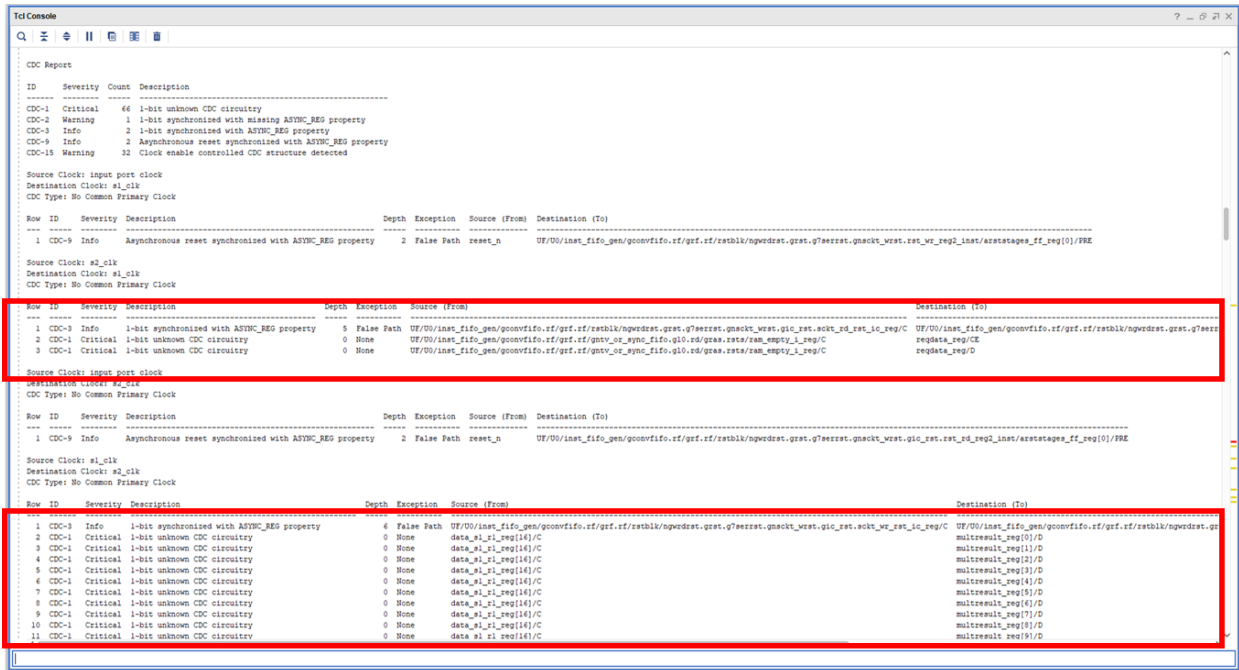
Tcl Console

CDC Report

| ID | Severity | Count | Description |
|---|---|---|---|
| CDC-1 | Critical | 66 | 1-bit unknown CDC circuitry |
| CDC-2 | Warning | 1 | 1-bit synchronized with missing ASYNC_REG property |
| CDC-3 | Info | 2 | 1-bit synchronized with ASYNC_REG property |
| CDC-9 | Info | 2 | Asynchronous reset synchronized with ASYNC_REG property |
| CDC-15 | Warning | 32 | Clock enable controlled CDC structure detected |

Source Clock: input port clock
Destination Clock: s1_clk
CDC Type: No Common Primary Clock

| Row | ID | Severity | Description | Depth | Exception | Source (From) | Destination (To) |
|---|---|---|---|---|---|---|---|
| 1 | CDC-9 | Info | Asynchronous reset synchronized with ASYNC_REG property | 2 | False Path | reset_n | UF/U0/inst_fifo_gen/gconvfifo.rf/grf.rf/rstblk/ngwrdrst.grst.g7serrst.gnsckt_wrst.rst_wr_reg2_inst/arststages_ff_reg[0]/PRE |

Source Clock: s2_clk
Destination Clock: s1_clk
CDC Type: No Common Primary Clock

| Row | ID | Severity | Description | Depth | Exception | Source (From) | Destination (To) |
|---|---|---|---|---|---|---|---|
| 1 | CDC-3 | Info | 1-bit synchronized with ASYNC_REG property | 5 | False Path | UF/U0/inst_fifo_gen/gconvfifo.rf/grf.rf/rstblk/ngwrdrst.grst.g7serrst.gnsckt_wrst.gic_rst.sckt_rd_rst_ic_reg/C | UF/U0/inst_fifo_gen/gconvfifo.rf/grf.rf/rstblk/ngwrdrst.grst.g7serr |
| 2 | CDC-1 | Critical | 1-bit unknown CDC circuitry | 0 | None | UF/U0/inst_fifo_gen/gconvfifo.rf/grf.rf/gntv_or_sync_fifo.gl0.rd/gras.rsts/ram_empty_i_reg/C | reqdata_reg/CE |
| 3 | CDC-1 | Critical | 1-bit unknown CDC circuitry | 0 | None | UF/U0/inst_fifo_gen/gconvfifo.rf/grf.rf/gntv_or_sync_fifo.gl0.rd/gras.rsts/ram_empty_i_reg/C | reqdata_reg/D |

Source Clock: input port clock
Destination Clock: s2_clk
CDC Type: No Common Primary Clock

| Row | ID | Severity | Description | Depth | Exception | Source (From) | Destination (To) |
|---|---|---|---|---|---|---|---|
| 1 | CDC-9 | Info | Asynchronous reset synchronized with ASYNC_REG property | 2 | False Path | reset_n | UF/U0/inst_fifo_gen/gconvfifo.rf/grf.rf/rstblk/ngwrdrst.grst.g7serrst.gnsckt_wrst.gic_rst.rst_rd_reg2_inst/arststages_ff_reg[0]/PRE |

Source Clock: s1_clk
Destination Clock: s2_clk
CDC Type: No Common Primary Clock

| Row | ID | Severity | Description | Depth | Exception | Source (From) | Destination (To) |
|---|---|---|---|---|---|---|---|
| 1 | CDC-3 | Info | 1-bit synchronized with ASYNC_REG property | 6 | False Path | UF/U0/inst_fifo_gen/gconvfifo.rf/grf.rf/rstblk/ngwrdrst.grst.g7serrst.gnsckt_wrst.gic_rst.sckt_wr_rst_ic_reg/C | UF/U0/inst_fifo_gen/gconvfifo.rf/grf.rf/rstblk/ngwrdrst.gr |
| 2 | CDC-1 | Critical | 1-bit unknown CDC circuitry | 0 | None | data_s1_r1_reg[16]/C | multresult_reg[1]/D |
| 3 | CDC-1 | Critical | 1-bit unknown CDC circuitry | 0 | None | data_s1_r1_reg[16]/C | multresult_reg[0]/D |
| 4 | CDC-1 | Critical | 1-bit unknown CDC circuitry | 0 | None | data_s1_r1_reg[16]/C | multresult_reg[2]/D |
| 5 | CDC-1 | Critical | 1-bit unknown CDC circuitry | 0 | None | data_s1_r1_reg[16]/C | multresult_reg[3]/D |
| 6 | CDC-1 | Critical | 1-bit unknown CDC circuitry | 0 | None | data_s1_r1_reg[16]/C | multresult_reg[4]/D |
| 7 | CDC-1 | Critical | 1-bit unknown CDC circuitry | 0 | None | data_s1_r1_reg[16]/C | multresult_reg[5]/D |
| 8 | CDC-1 | Critical | 1-bit unknown CDC circuitry | 0 | None | data_s1_r1_reg[16]/C | multresult_reg[6]/D |
| 9 | CDC-1 | Critical | 1-bit unknown CDC circuitry | 0 | None | data_s1_r1_reg[16]/C | multresult_reg[7]/D |
| 10 | CDC-1 | Critical | 1-bit unknown CDC circuitry | 0 | None | data_s1_r1_reg[16]/C | multresult_reg[8]/D |
| 11 | CDC-1 | Critical | 1-bit unknown CDC circuitry | 0 | None | data_s1_r1_reg[16]/C | multresult_reg[9]/D |